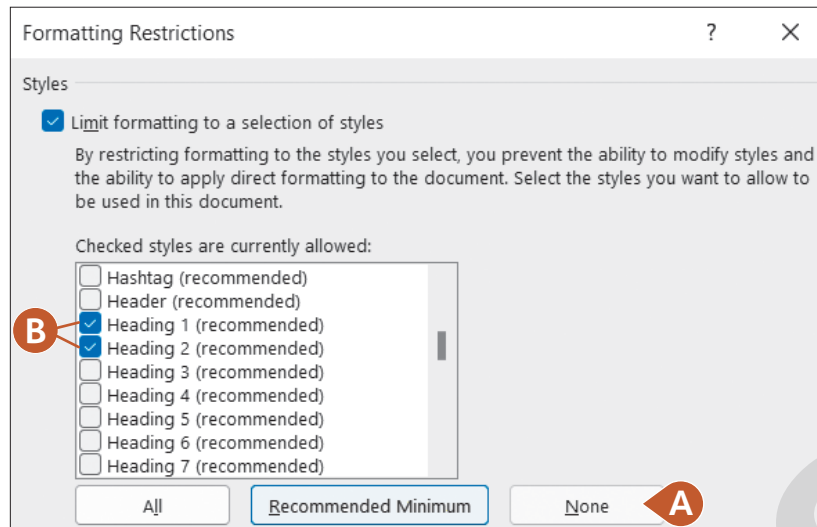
Formatting Restrictions ? ×

Styles

Limit formatting to a selection of styles

By restricting formatting to the styles you select, you prevent the ability to modify styles and the ability to apply direct formatting to the document. Select the styles you want to allow to be used in this document.

Checked styles are currently allowed:

Hashtag (recommended)
Header (recommended)
Heading 1 (recommended)
Heading 2 (recommended)
Heading 3 (recommended)
Heading 4 (recommended)
Heading 5 (recommended)
Heading 6 (recommended)
Heading 7 (recommended)

B

All
Recommended Minimum
None

A